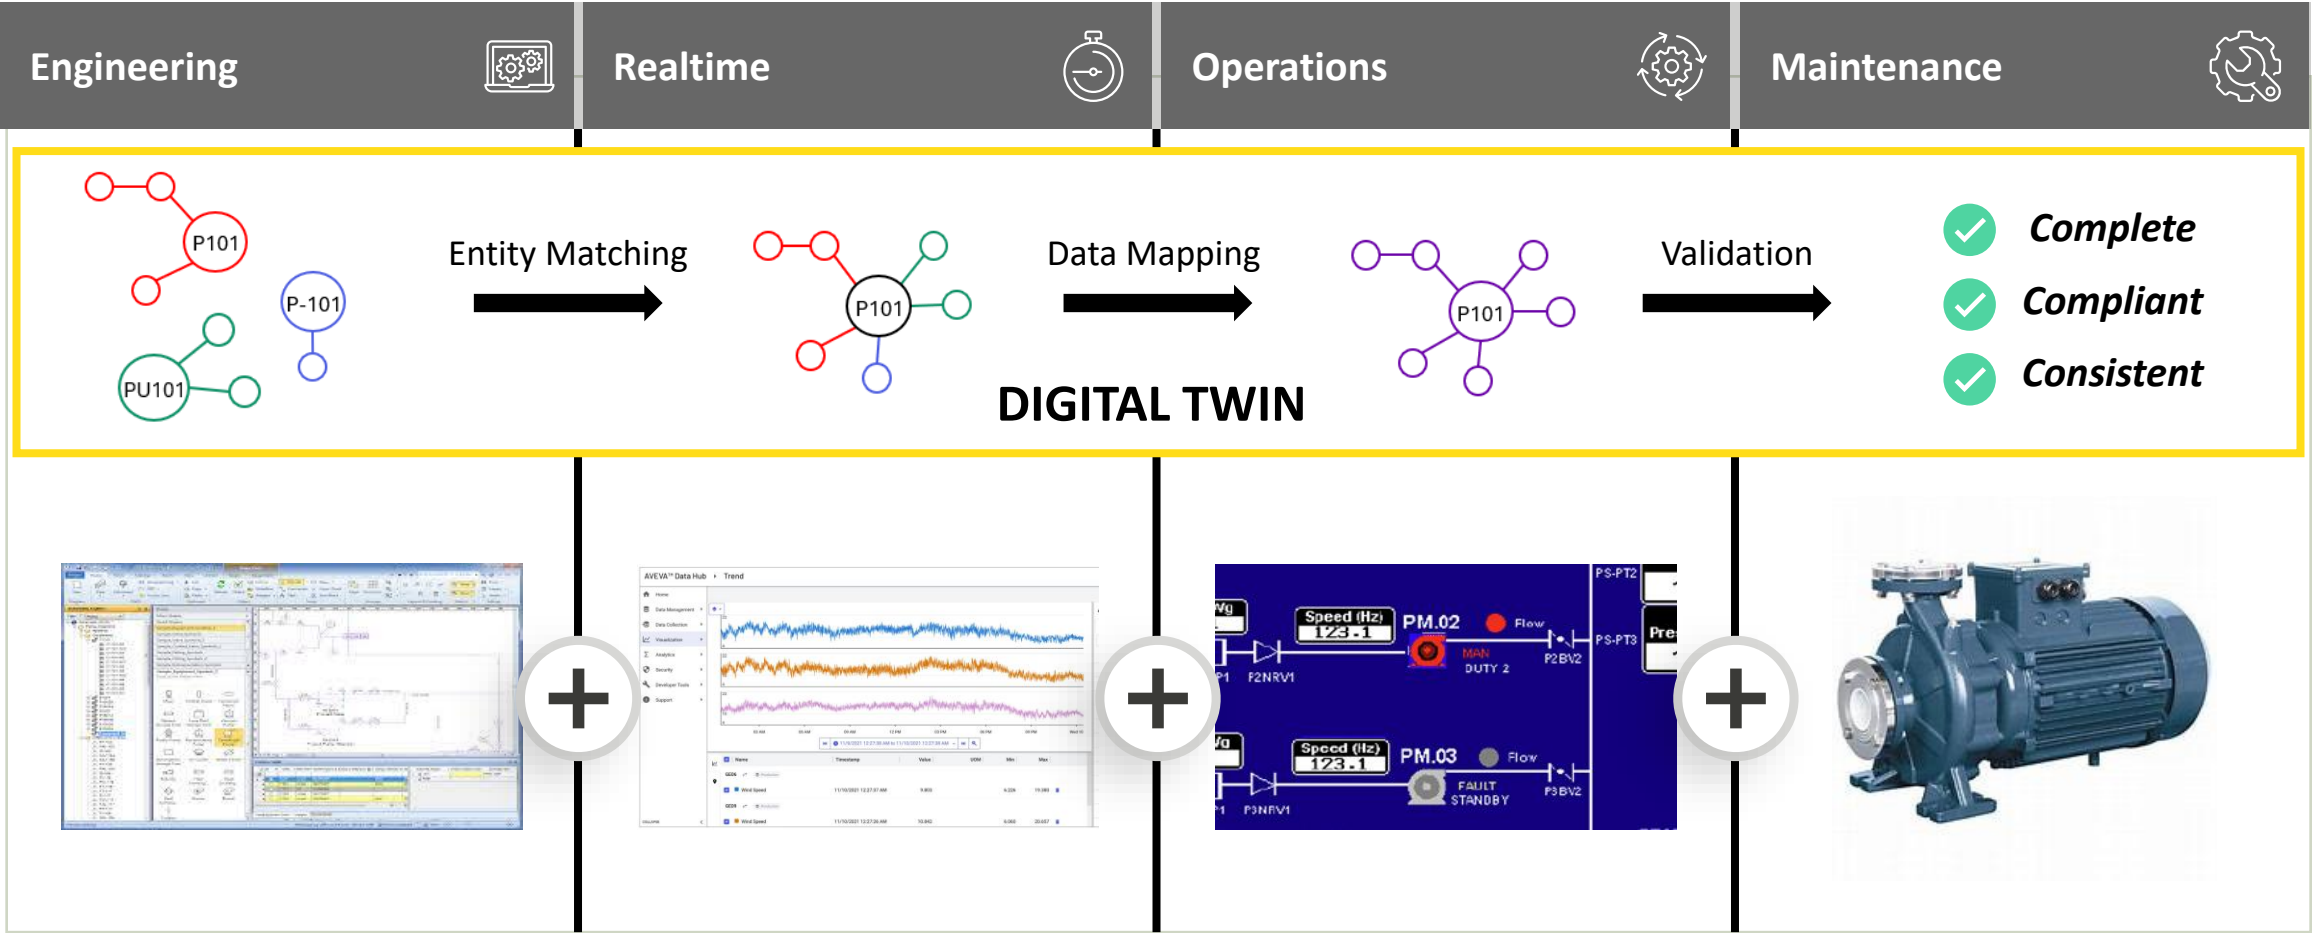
Engineering

Realtime

Operations

Maintenance

P101

P-101

PU101

Entity Matching

P101

Data Mapping

P101

Validation

Complete

Compliant

Consistent

DIGITAL TWIN

AVEVA™ Data Hub › Trend

Speed (Hz) 123.1

PM.02

Flow

MAN DUTY 2

P2NRV1

P2BV2

PS-PT2

PS-PT3

Speed (Hz) 123.1

PM.03

Flow

FAULT STANDBY

P3NRV1

P3BV2